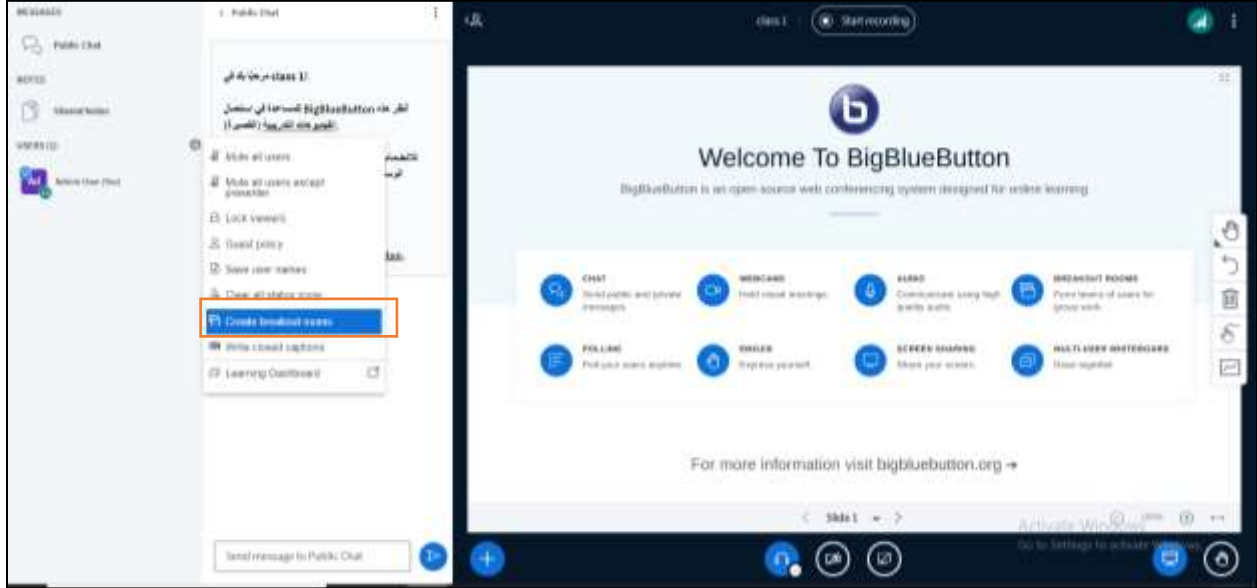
MESSAGES
Public Chat
NOTES
Shared Notes
USERS (1)
Admin User (You)

< Public Chat

class 1! مرحبا بك في

انظر هذه BigBlueButton للمساعدة في استخدام الفيديوهات التدريبية (القصيرة)

Mute all users
Mute all users except presenter
Lock viewers
Guest policy
Save user names
Clear all status icons
Create breakout rooms
Write closed captions
Learning Dashboard

Send message to Public Chat

class 1
Start recording

Welcome To BigBlueButton
BigBlueButton is an open source web conferencing system designed for online learning.

CHAT
Send public and private messages.
WEBCAMS
Hold visual meetings.
AUDIO
Communicate using high quality audio.
BREAKOUT ROOMS
Form teams of users for group work.
POLLING
Poll your users anytime.
EMOJIS
Express yourself.
SCREEN SHARING
Share your screen.
MULTI-USER WHITEBOARD
Draw together.

For more information visit bigbluebutton.org →

< Slide 1 >

Activate Windows
Go to Settings to activate Windows.